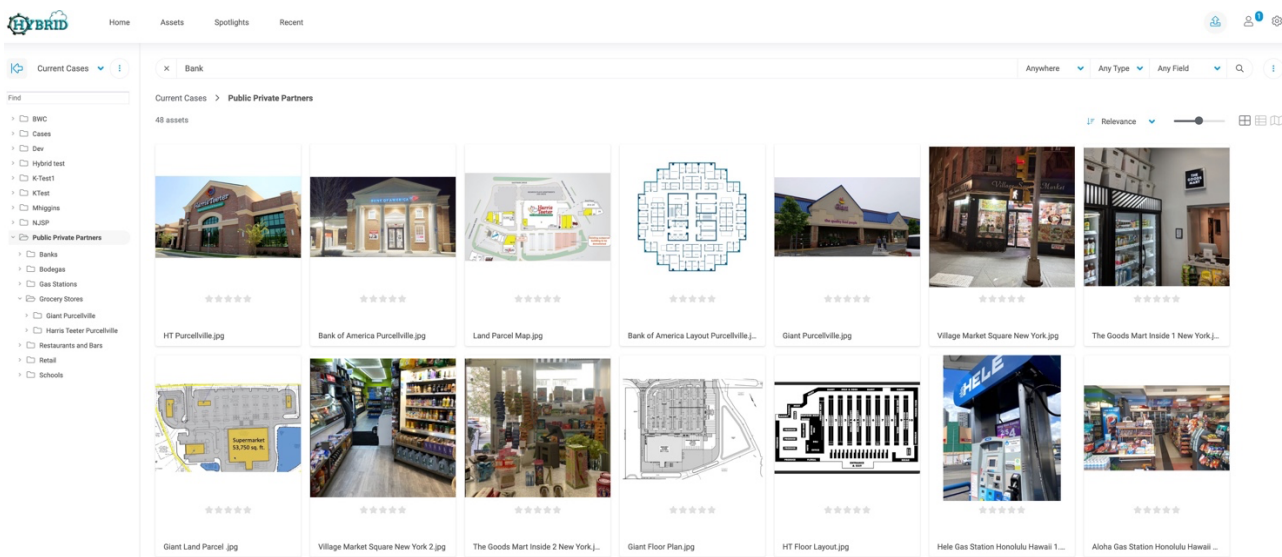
HYBRID

Home Assets Spotlights Recent

1

Current Cases

Find

BWC
Cases
Dev
Hybrid test
K-Test1
KTest
Mhiggins
NJSP
Public Private Partners
Banks
Bodegas
Gas Stations
Grocery Stores
Giant Purcellville
Harris Teeter Purcellville
Restaurants and Bars
Retail
Schools

Bank

Anywhere Any Type Any Field

Current Cases > Public Private Partners

48 assets

Relevance

HT Purcellville.jpg

Bank of America Purcellville.jpg

Land Parcel Map.jpg

Bank of America Layout Purcellville.j...

Giant Purcellville.jpg

Village Market Square New York.jpg

The Goods Mart Inside 1 New York.j...

Supermarket 53,750 sq. ft.

Giant Land Parcel .jpg

Village Market Square New York 2.jpg

The Goods Mart Inside 2 New York.j...

Giant Floor Plan.jpg

HT Floor Layout.jpg

HELE

Hele Gas Station Honolulu Hawaii 1...

Aloha Gas Station Honolulu Hawaii ...